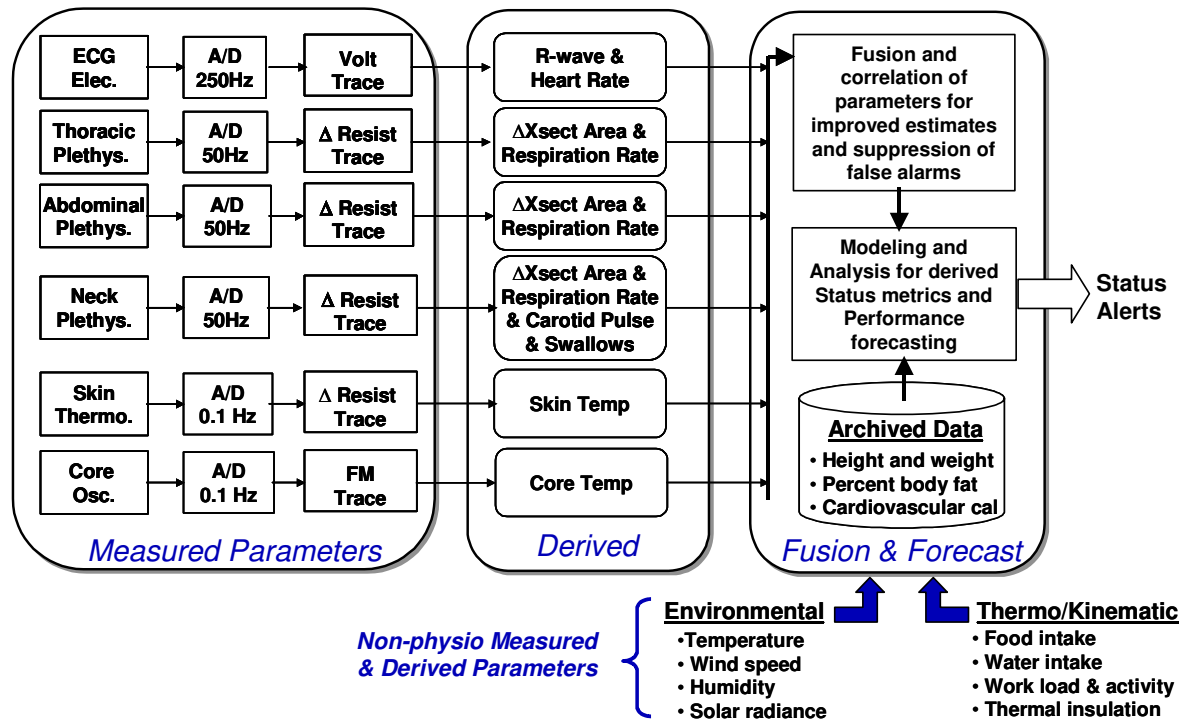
ECG Elec.

A/D 250Hz

Volt Trace

R-wave & Heart Rate

Thoracic Plethys.

A/D 50Hz

Δ Resist Trace

ΔXsect Area & Respiration Rate

Abdominal Plethys.

A/D 50Hz

Δ Resist Trace

ΔXsect Area & Respiration Rate

Neck Plethys.

A/D 50Hz

Δ Resist Trace

ΔXsect Area & Respiration Rate & Carotid Pulse & Swallows

Skin Thermo.

A/D 0.1 Hz

Δ Resist Trace

Skin Temp

Core Osc.

A/D 0.1 Hz

FM Trace

Core Temp

Measured Parameters

Derived

Fusion and correlation of parameters for improved estimates and suppression of false alarms

Modeling and Analysis for derived Status metrics and Performance forecasting

Status Alerts

Archived Data
• Height and weight
• Percent body fat
• Cardiovascular cal

Fusion & Forecast

Non-physio Measured & Derived Parameters

Environmental
•Temperature
• Wind speed
• Humidity
• Solar radiance

Thermo/Kinematic
• Food intake
• Water intake
• Work load & activity
• Thermal insulation